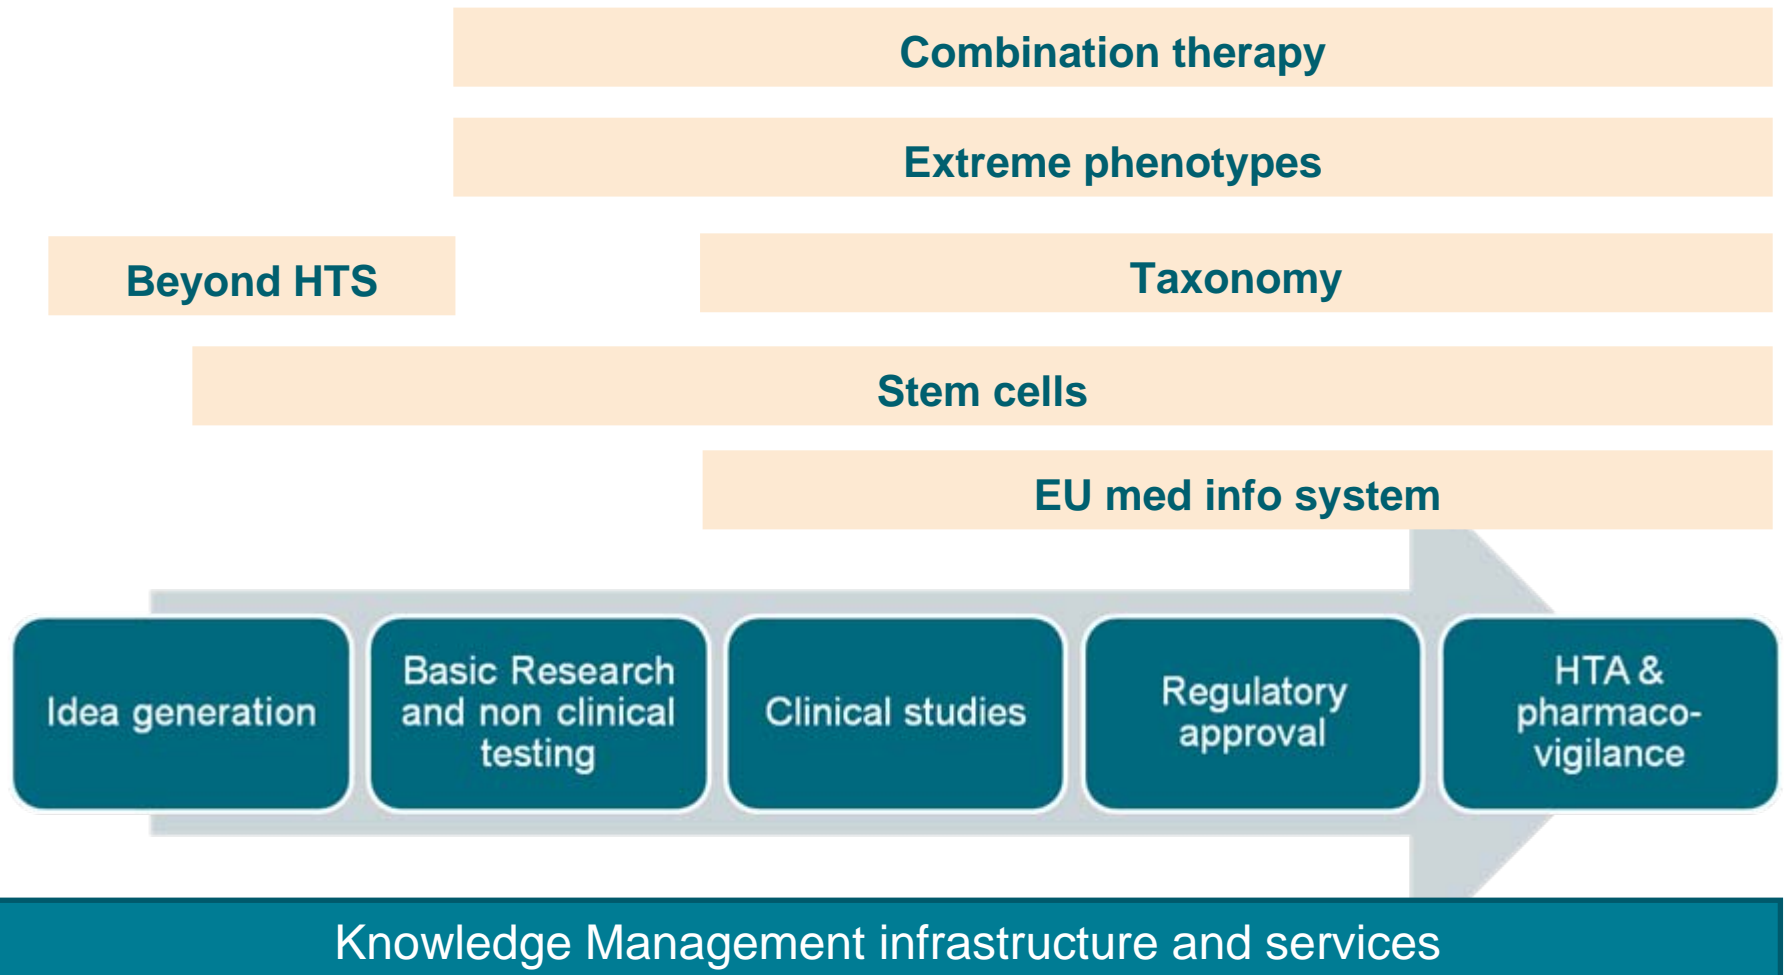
Combination therapy

Extreme phenotypes

Beyond HTS

Taxonomy

Stem cells

EU med info system

Idea generation

Basic Research and non clinical testing

Clinical studies

Regulatory approval

HTA & pharmacovigilance

Knowledge Management infrastructure and services